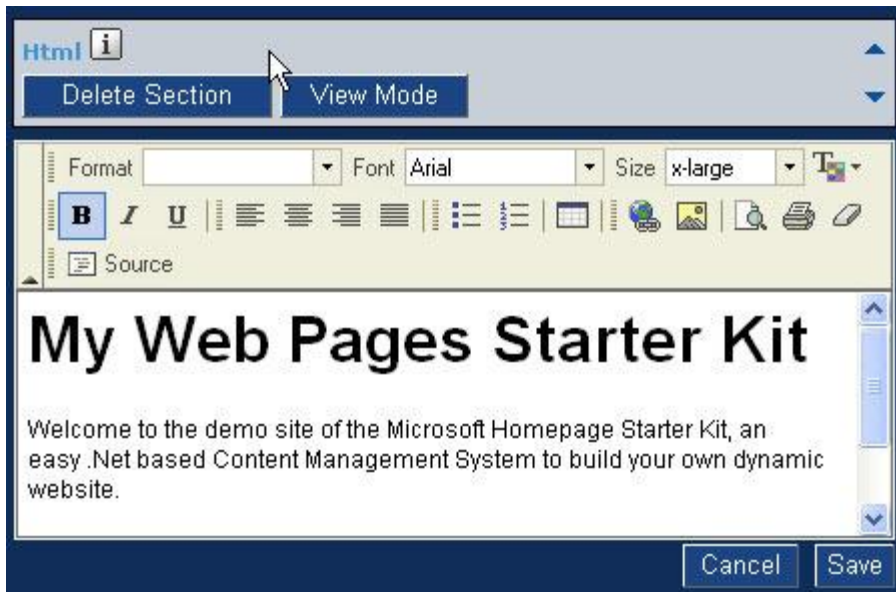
Html i

Delete Section View Mode

Format Font Arial Size x-large

B I U

Source

# My Web Pages Starter Kit

Welcome to the demo site of the Microsoft Homepage Starter Kit, an easy .Net based Content Management System to build your own dynamic website.

Cancel Save